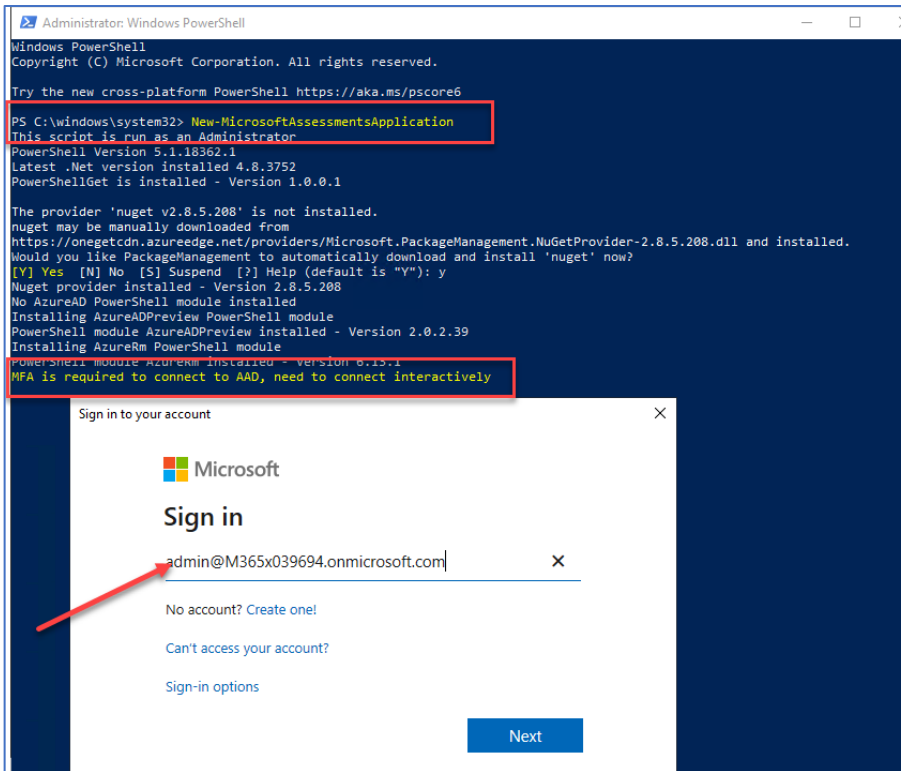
Administrator: Windows PowerShell

Windows PowerShell
Copyright (C) Microsoft Corporation. All rights reserved.

Try the new cross-platform PowerShell https://aka.ms/pscore6

PS C:\windows\system32> New-MicrosoftAssessmentsApplication
This script is run as an Administrator
PowerShell Version 5.1.18362.1
Latest .Net version installed 4.8.3752
PowerShellGet is installed - Version 1.0.0.1

The provider 'nuget v2.8.5.208' is not installed.
nuget may be manually downloaded from
https://onegetcdn.azureedge.net/providers/Microsoft.PackageManagement.NuGetProvider-2.8.5.208.dll and installed.
Would you like PackageManagement to automatically download and install 'nuget' now?
[Y] Yes  [N] No  [S] Suspend  [?] Help (default is "Y"): y
Nuget provider installed - Version 2.8.5.208
No AzureAD PowerShell module installed
Installing AzureADPreview PowerShell module
PowerShell module AzureADPreview installed - Version 2.0.2.39
Installing AzureRm PowerShell module
PowerShell module AzureRm installed - Version 6.13.1
MFA is required to connect to AAD, need to connect interactively

Sign in to your account

Microsoft

Sign in

admin@M365x039694.onmicrosoft.com

No account? Create one!

Can't access your account?

Sign-in options

Next